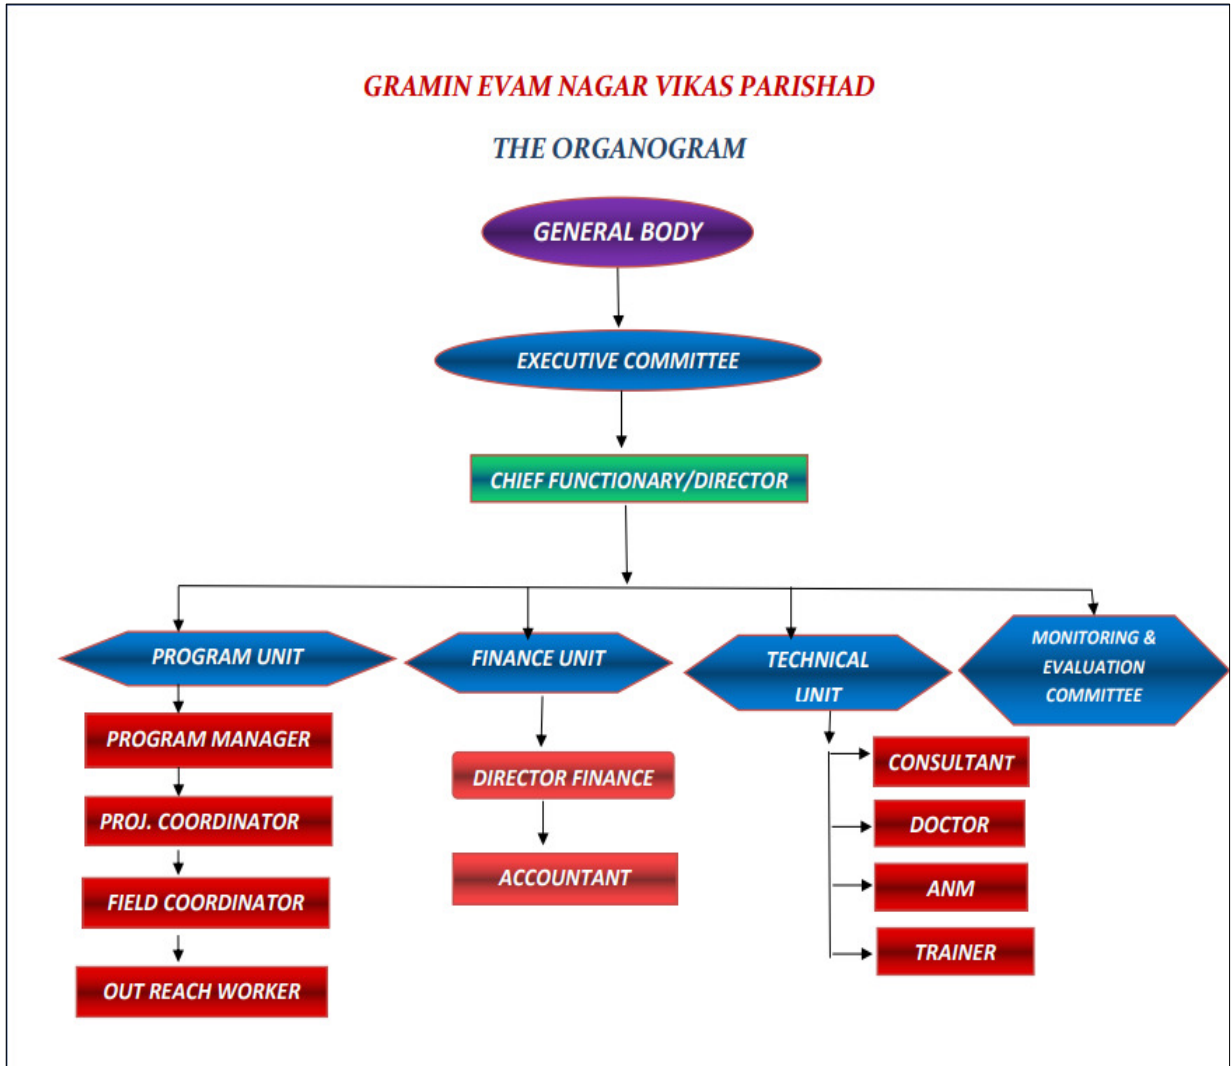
GRAMIN EVAM NAGAR VIKAS PARISHAD

THE ORGANOGRAM

GENERAL BODY

EXECUTIVE COMMITTEE

CHIEF FUNCTIONARY/DIRECTOR

PROGRAM UNIT

PROGRAM MANAGER

PROJ. COORDINATOR

FIELD COORDINATOR

OUT REACH WORKER

FINANCE UNIT

DIRECTOR FINANCE

ACCOUNTANT

TECHNICAL UNIT

CONSULTANT

DOCTOR

ANM

TRAINER

MONITORING & EVALUATION COMMITTEE